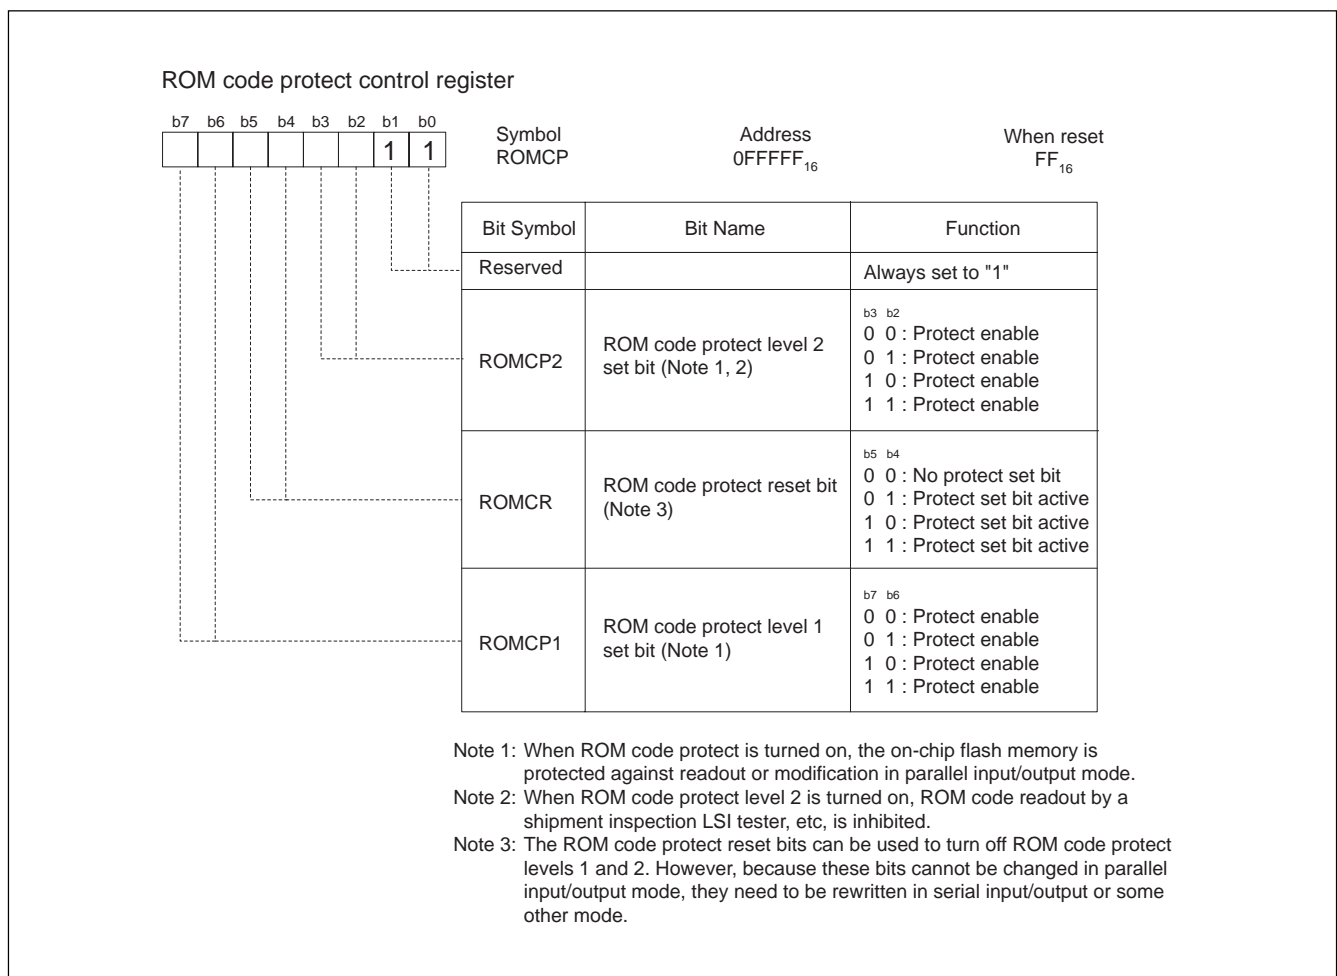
ROM code protect control register

b7 b6 b5 b4 b3 b2 b1 b0
1 1

Symbol
ROMCP

Address
0FFFFF$_{16}$

When reset
FF$_{16}$

| Bit Symbol | Bit Name | Function |
|---|---|---|
| Reserved | | Always set to "1" |
| ROMCP2 | ROM code protect level 2 set bit (Note 1, 2) | b3 b2<br>0 0 : Protect enable<br>0 1 : Protect enable<br>1 0 : Protect enable<br>1 1 : Protect enable |
| ROMCR | ROM code protect reset bit (Note 3) | b5 b4<br>0 0 : No protect set bit<br>0 1 : Protect set bit active<br>1 0 : Protect set bit active<br>1 1 : Protect set bit active |
| ROMCP1 | ROM code protect level 1 set bit (Note 1) | b7 b6<br>0 0 : Protect enable<br>0 1 : Protect enable<br>1 0 : Protect enable<br>1 1 : Protect enable |

Note 1: When ROM code protect is turned on, the on-chip flash memory is protected against readout or modification in parallel input/output mode.
Note 2: When ROM code protect level 2 is turned on, ROM code readout by a shipment inspection LSI tester, etc, is inhibited.
Note 3: The ROM code protect reset bits can be used to turn off ROM code protect levels 1 and 2. However, because these bits cannot be changed in parallel input/output mode, they need to be rewritten in serial input/output or some other mode.